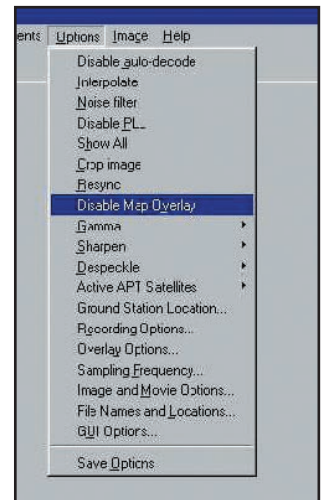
ents Options Image Help

Disable auto-decode
Interpolate
Noise filter
Disable PL
Show All
Crop image
Resync
Disable Map Overlay
Gamma
Sharpen
Despeckle
Active APT Satellites
Ground Station Location...
Recording Options...
Overlay Options...
Sampling Frequency...
Image and Movie Options...
File Names and Locations...
GUI Options...
Save Options